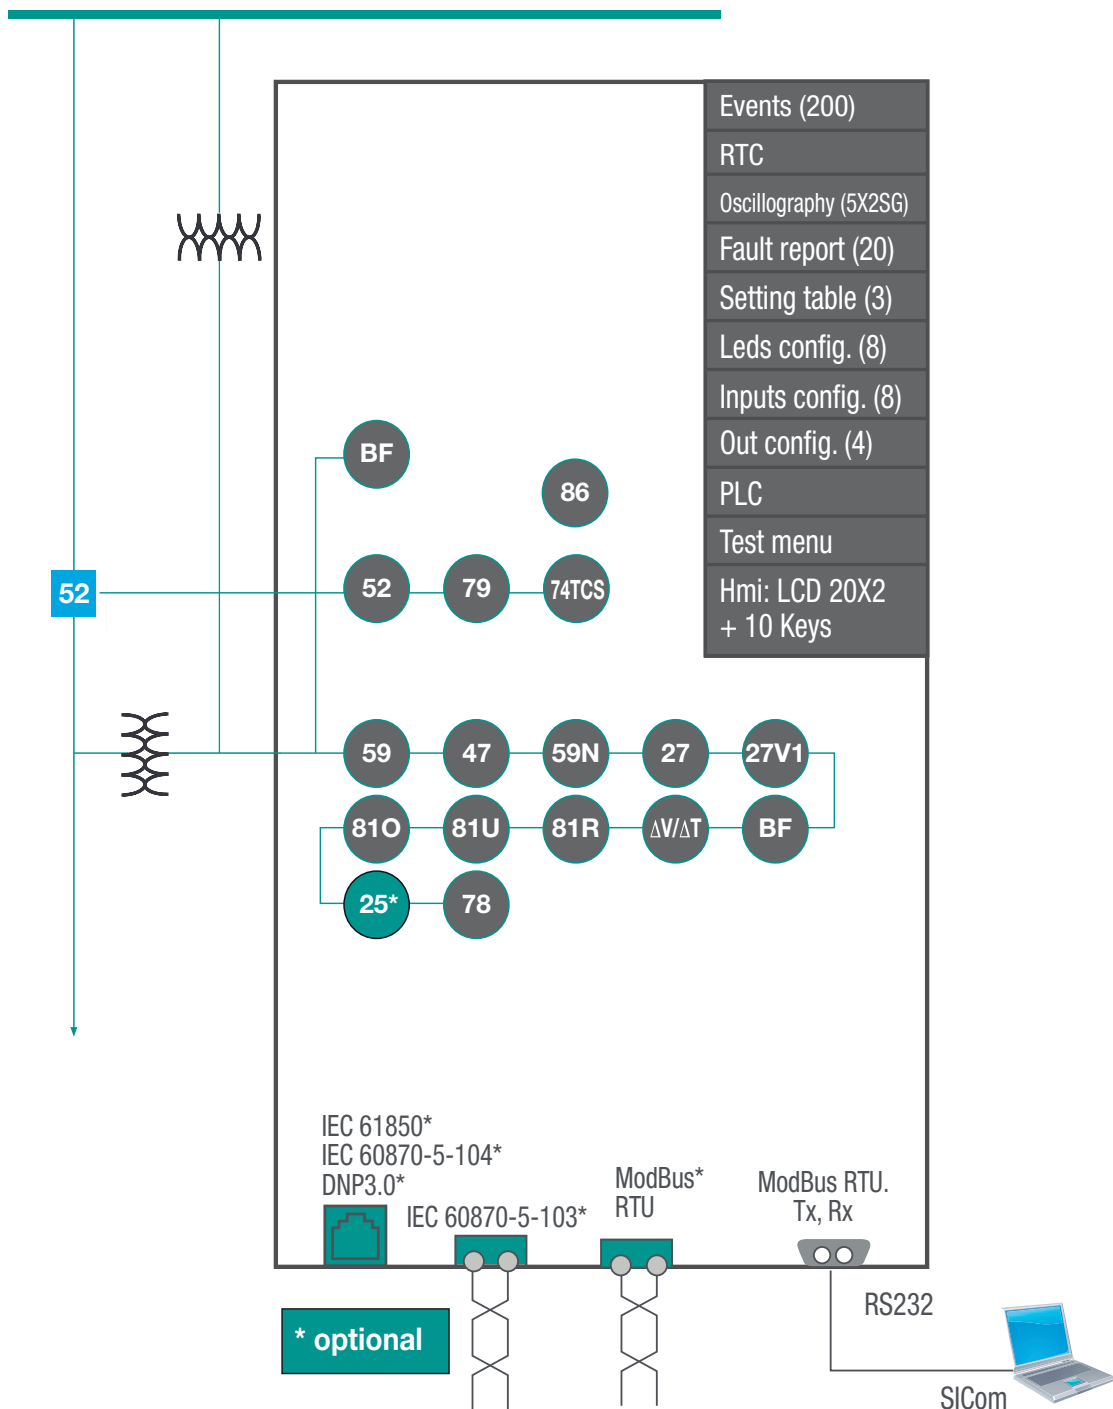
Events (200)
RTC
Oscillography (5X2SG)
Fault report (20)
Setting table (3)
Leds config. (8)
Inputs config. (8)
Out config. (4)
PLC
Test menu
Hmi: LCD 20X2 + 10 Keys

BF
86
52
52
79
74TCS
59
47
59N
27
27V1
81O
81U
81R
ΔV/ΔT
BF
25*
78

IEC 61850*
IEC 60870-5-104*
DNP3.0*
IEC 60870-5-103*
ModBus* RTU
ModBus RTU. Tx, Rx
RS232
* optional
SICom